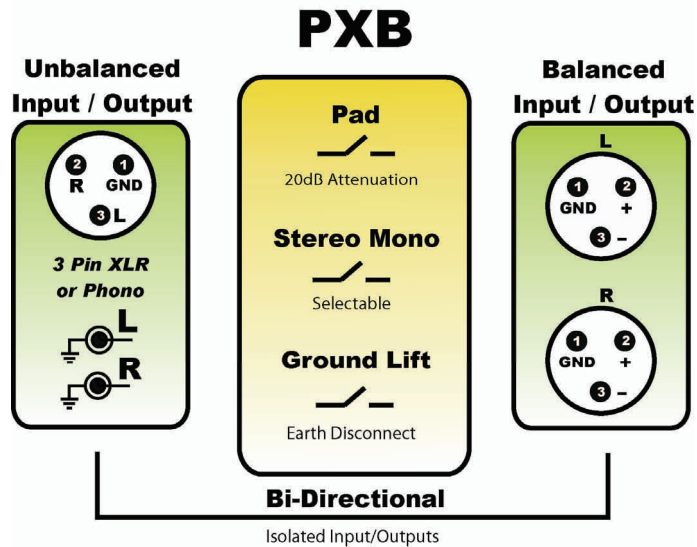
PXB

Unbalanced Input / Output

2 R
1 GND
3 L

3 Pin XLR or Phono

L
R

Pad

20dB Attenuation

Stereo Mono

Selectable

Ground Lift

Earth Disconnect

Balanced Input / Output

L

1 GND
2 +
3 –

R

1 GND
2 +
3 –

Bi-Directional

Isolated Input/Outputs